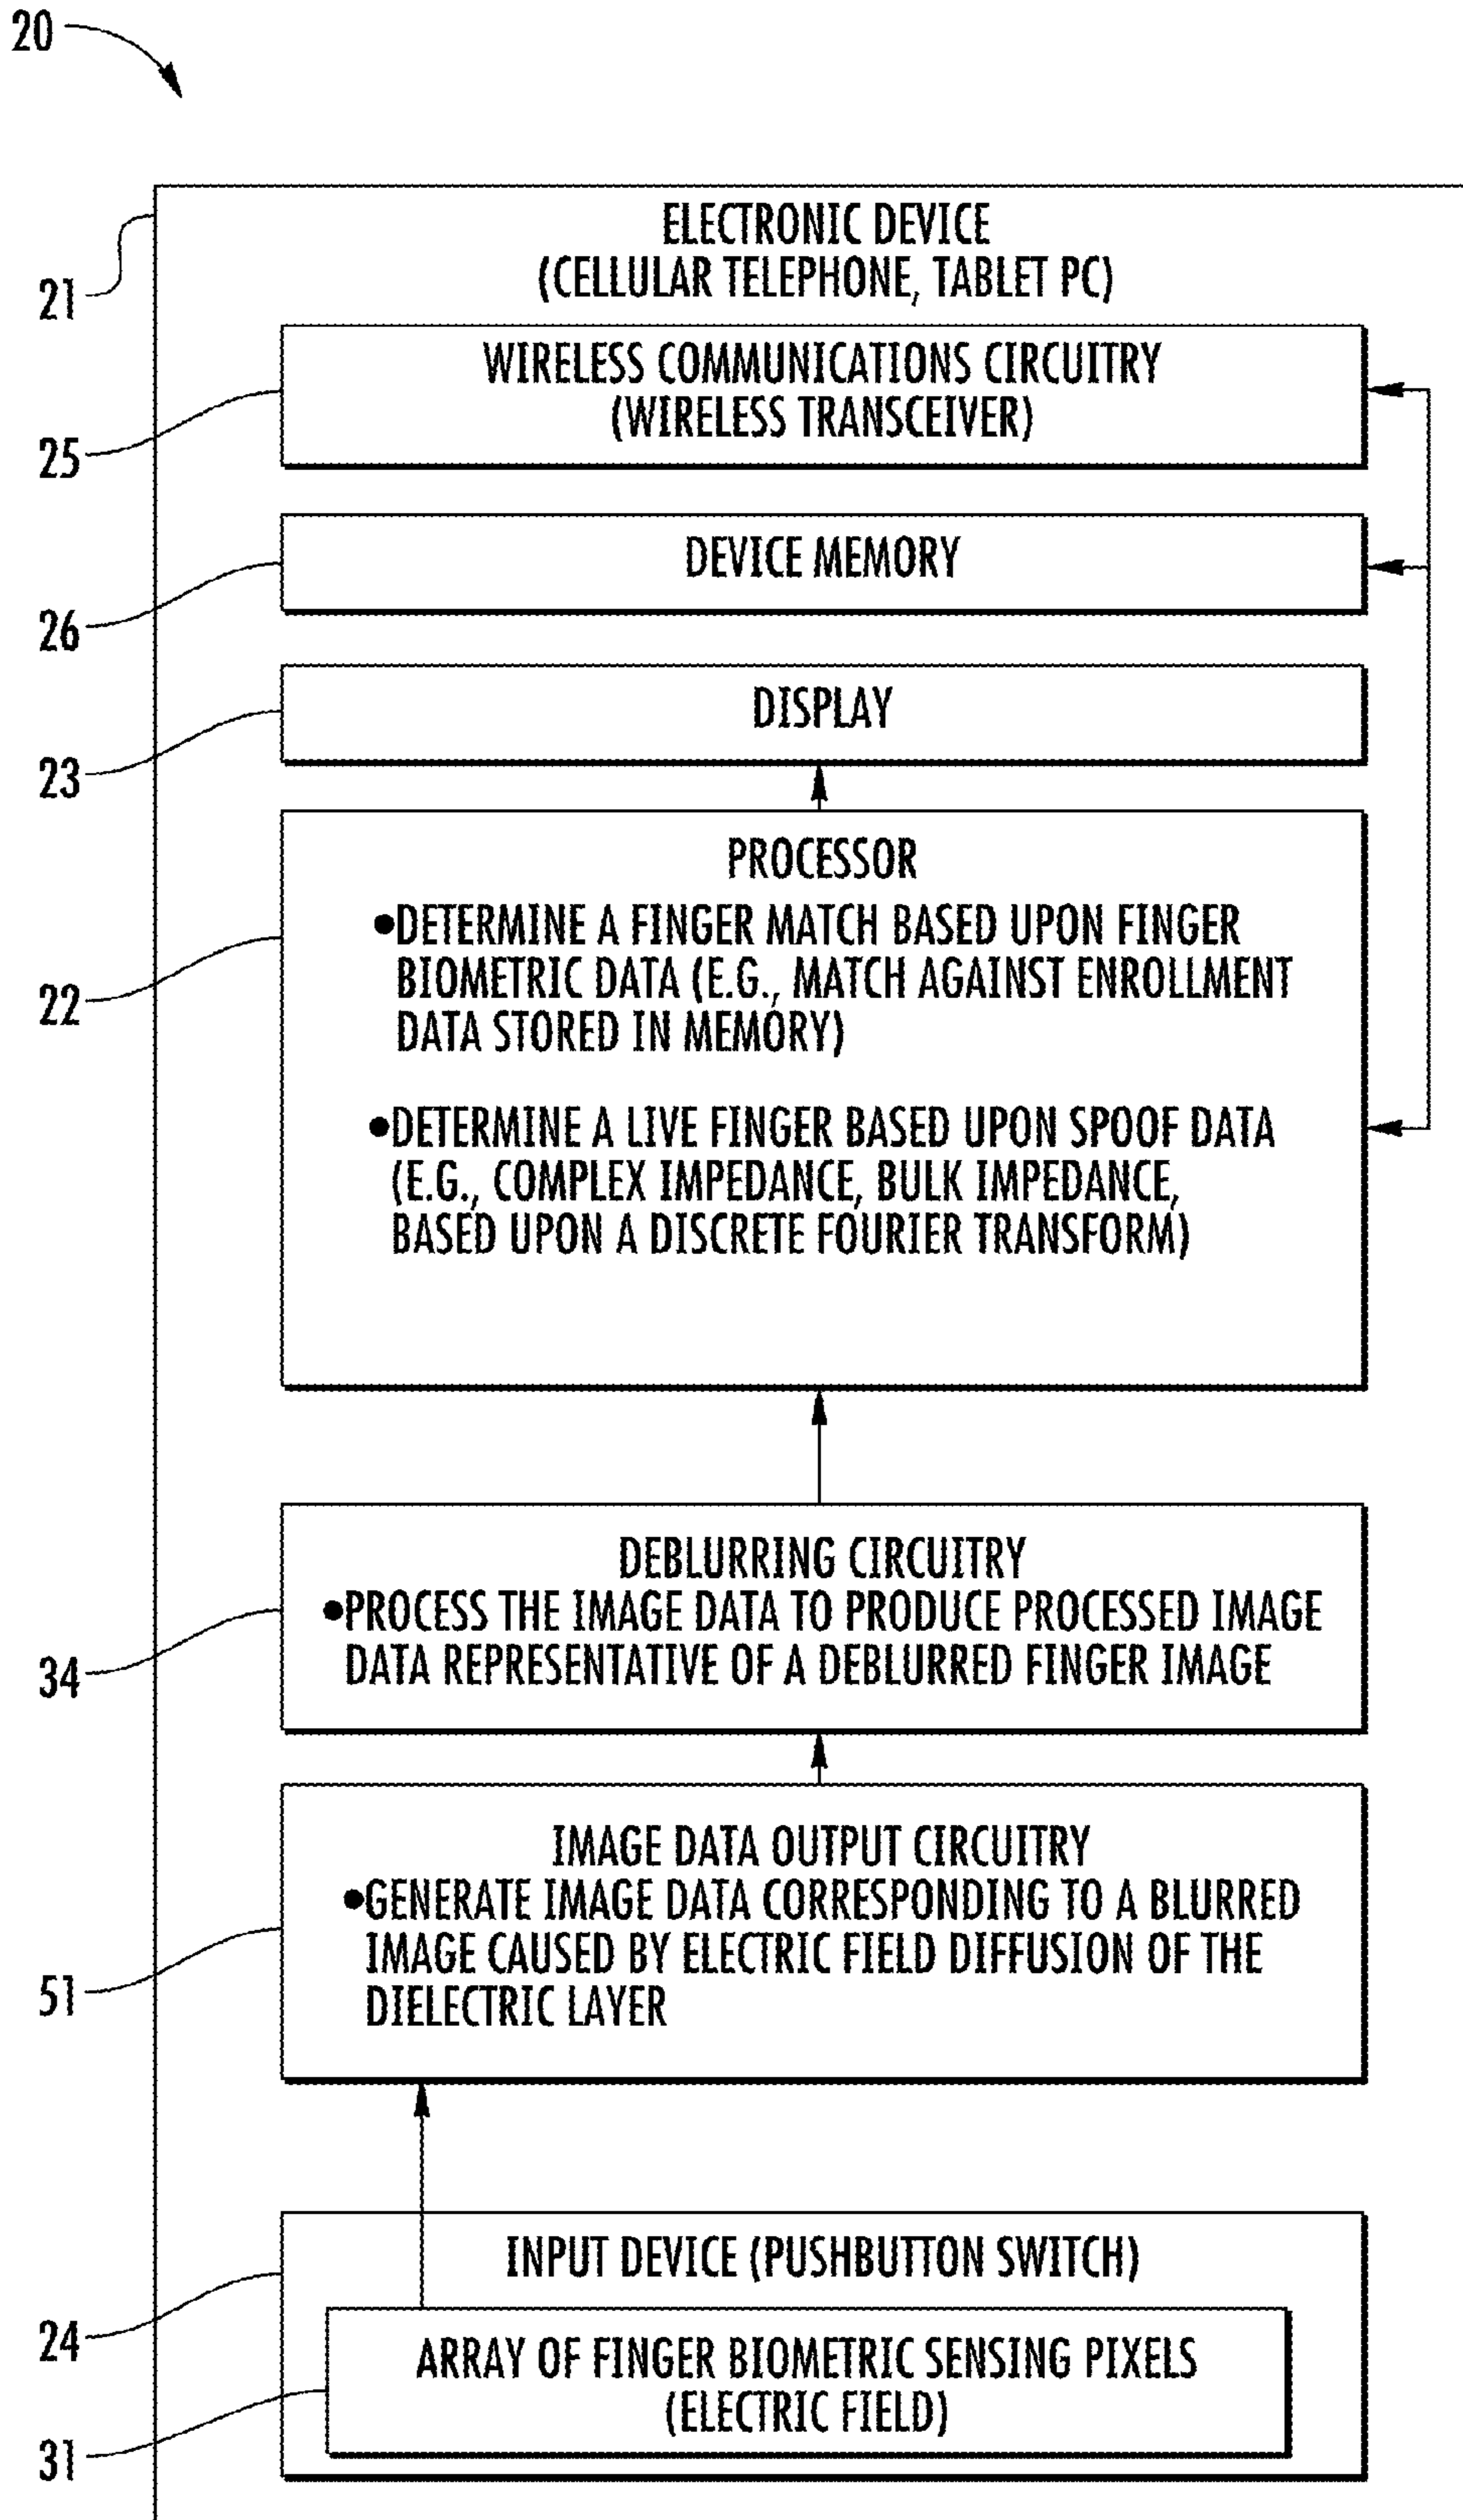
20

21

ELECTRONIC DEVICE
(CELLULAR TELEPHONE, TABLET PC)

25

WIRELESS COMMUNICATIONS CIRCUITRY
(WIRELESS TRANSCEIVER)

26

DEVICE MEMORY

23

DISPLAY

22

PROCESSOR
•DETERMINE A FINGER MATCH BASED UPON FINGER BIOMETRIC DATA (E.G., MATCH AGAINST ENROLLMENT DATA STORED IN MEMORY)

•DETERMINE A LIVE FINGER BASED UPON SPOOF DATA (E.G., COMPLEX IMPEDANCE, BULK IMPEDANCE, BASED UPON A DISCRETE FOURIER TRANSFORM)

34

DEBLURRING CIRCUITRY
•PROCESS THE IMAGE DATA TO PRODUCE PROCESSED IMAGE DATA REPRESENTATIVE OF A DEBLURRED FINGER IMAGE

51

IMAGE DATA OUTPUT CIRCUITRY
•GENERATE IMAGE DATA CORRESPONDING TO A BLURRED IMAGE CAUSED BY ELECTRIC FIELD DIFFUSION OF THE DIELECTRIC LAYER

24

INPUT DEVICE (PUSHBUTTON SWITCH)

31

ARRAY OF FINGER BIOMETRIC SENSING PIXELS
(ELECTRIC FIELD)